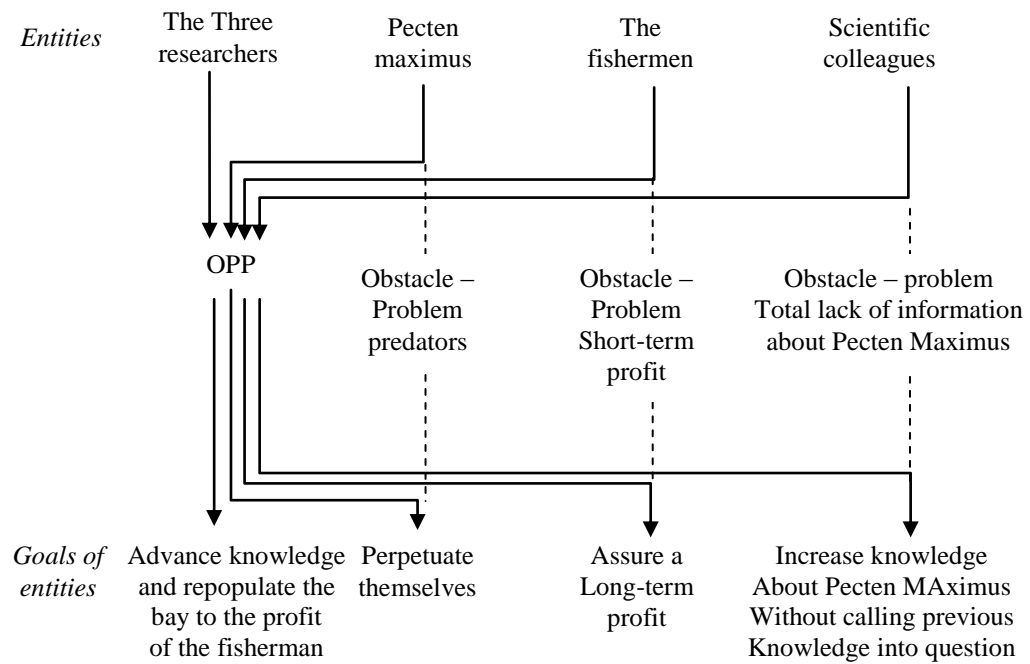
Entities

The Three researchers

Pecten maximus

The fishermen

Scientific colleagues

OPP

Obstacle – Problem predators

Obstacle – Problem Short-term profit

Obstacle – problem Total lack of information about Pecten Maximus

Goals of entities

Advance knowledge and repopulate the bay to the profit of the fisherman

Perpetuate themselves

Assure a Long-term profit

Increase knowledge About Pecten MAximus Without calling previous Knowledge into question